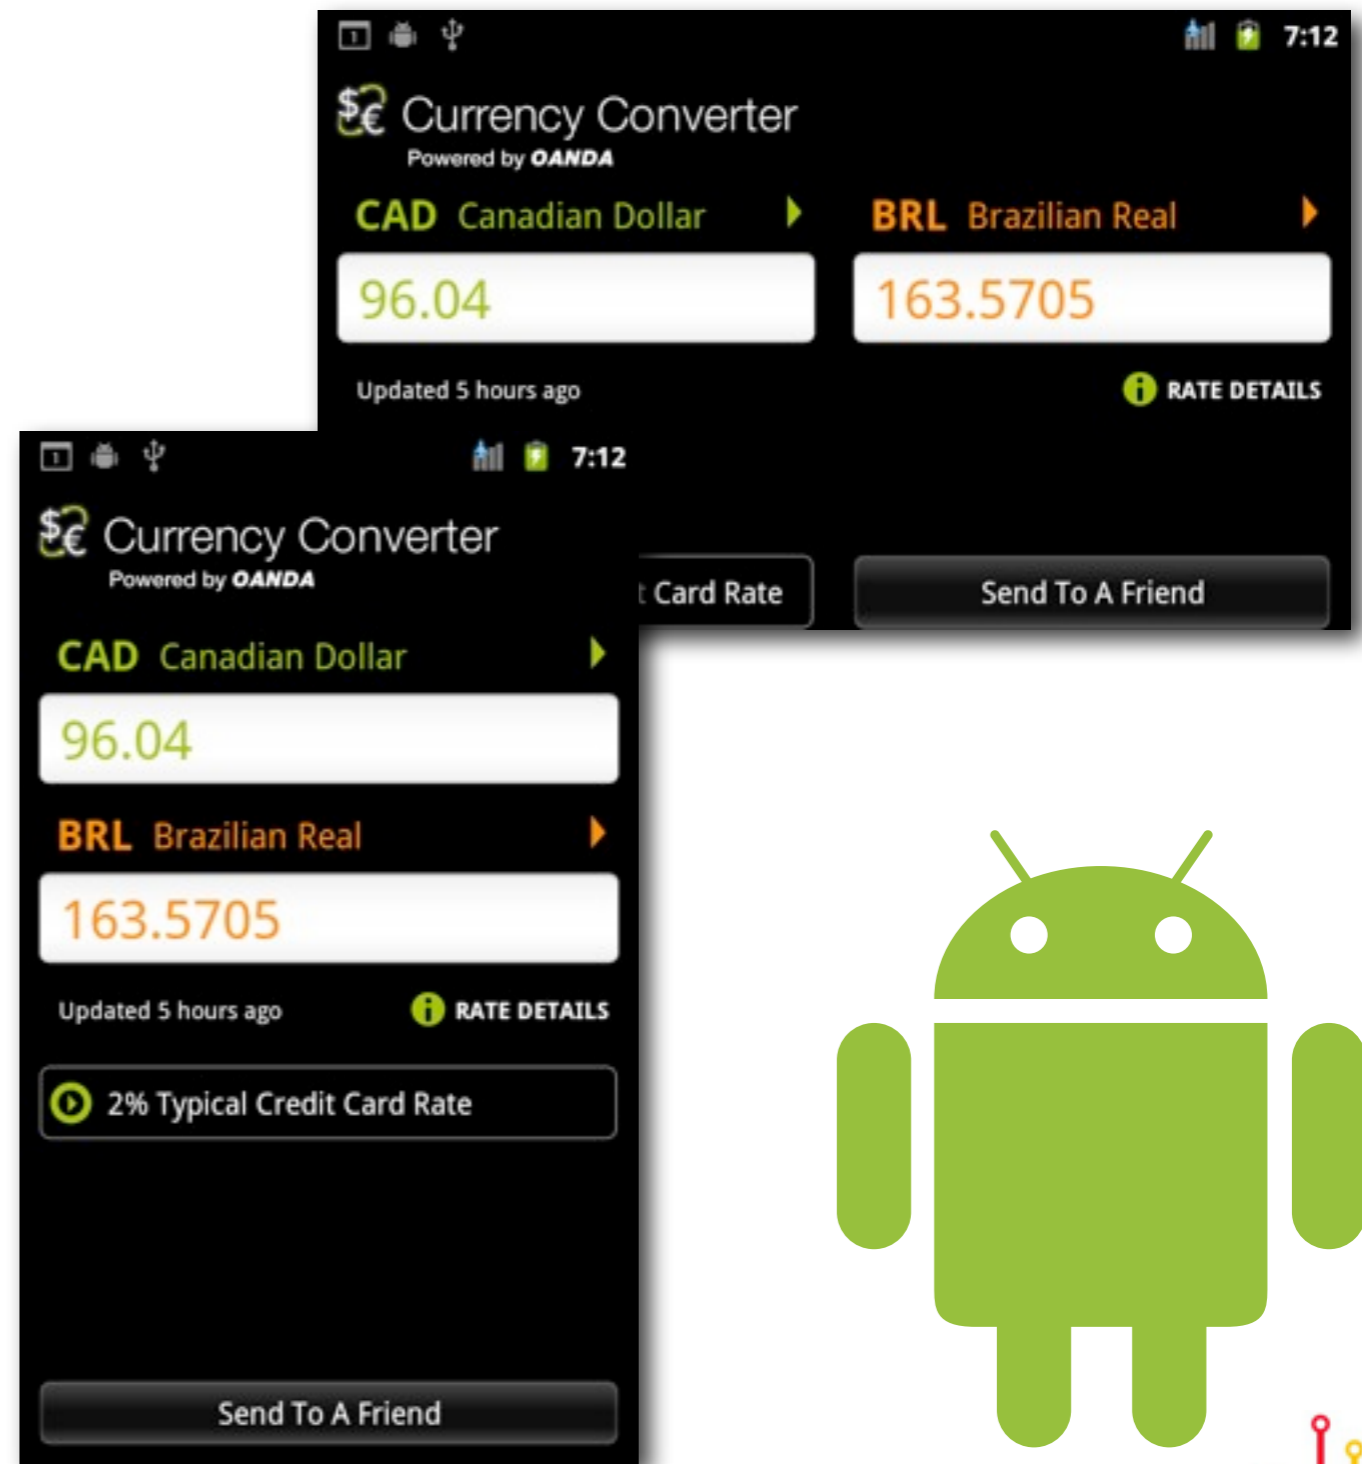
7:12

$€ Currency Converter
Powered by OANDA

CAD Canadian Dollar

96.04

BRL Brazilian Real

163.5705

Updated 5 hours ago

RATE DETAILS

t Card Rate

Send To A Friend

7:12

$€ Currency Converter
Powered by OANDA

CAD Canadian Dollar

96.04

BRL Brazilian Real

163.5705

Updated 5 hours ago

RATE DETAILS

2% Typical Credit Card Rate

Send To A Friend